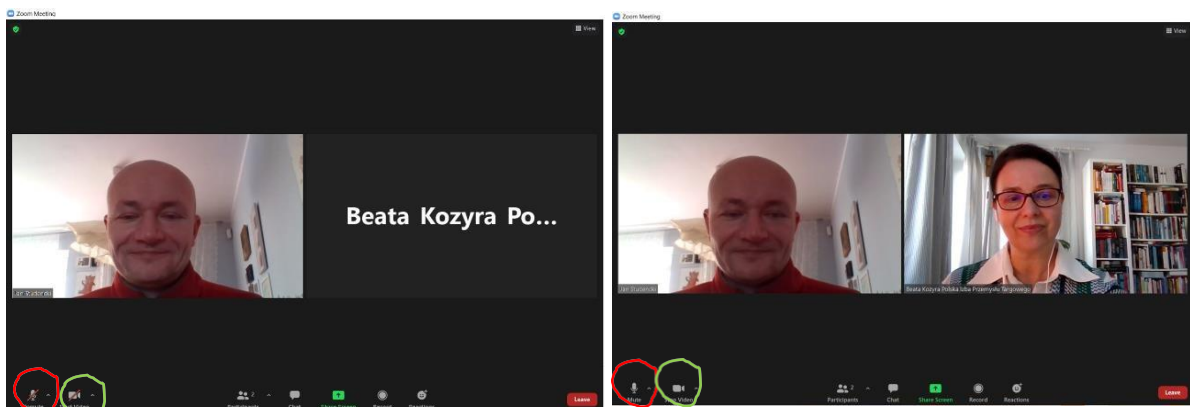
Zoom Meeting

View

Jan Studzinski

Beata Kozyra Po...

Unmute

Start Video

Participants 2

Chat

Share Screen

Record

Reactions

Leave

Zoom Meeting

View

Jan Studzinski

Beata Kozyra Polska Izba Przemysłu Targowego

Mute

Stop Video

Participants 2

Chat

Share Screen

Record

Reactions

Leave